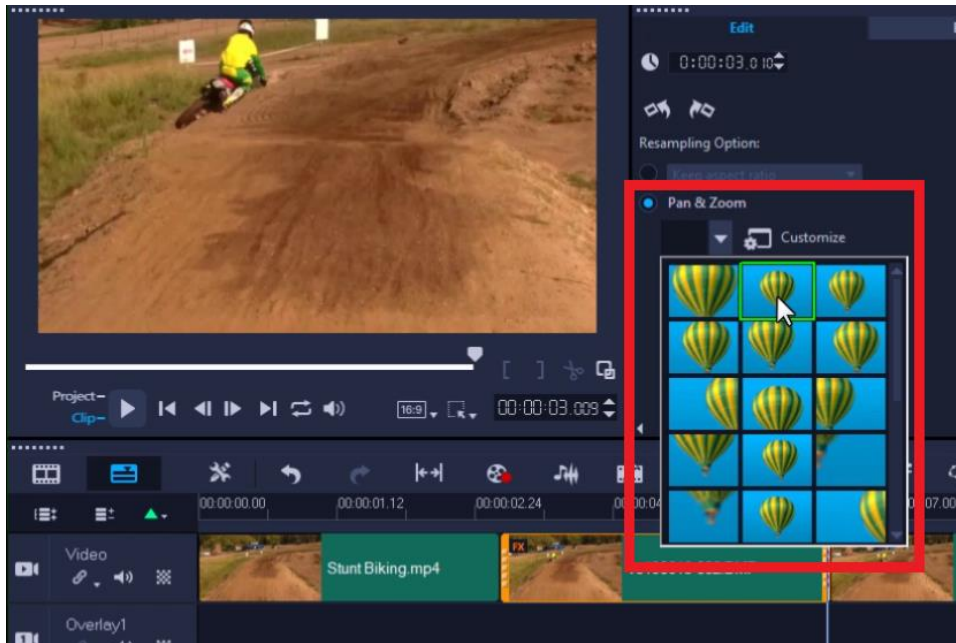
Edit

0:00:03.010

Resampling Option:

Keep aspect ratio

Pan & Zoom

Customize

Project–
Clip–

16:9

00:00:03.009

00:00:00.00
00:00:01.12
00:00:02.24
00:00:04
00:07.00

Video

Stunt Biking.mp4

FX

Overlay1